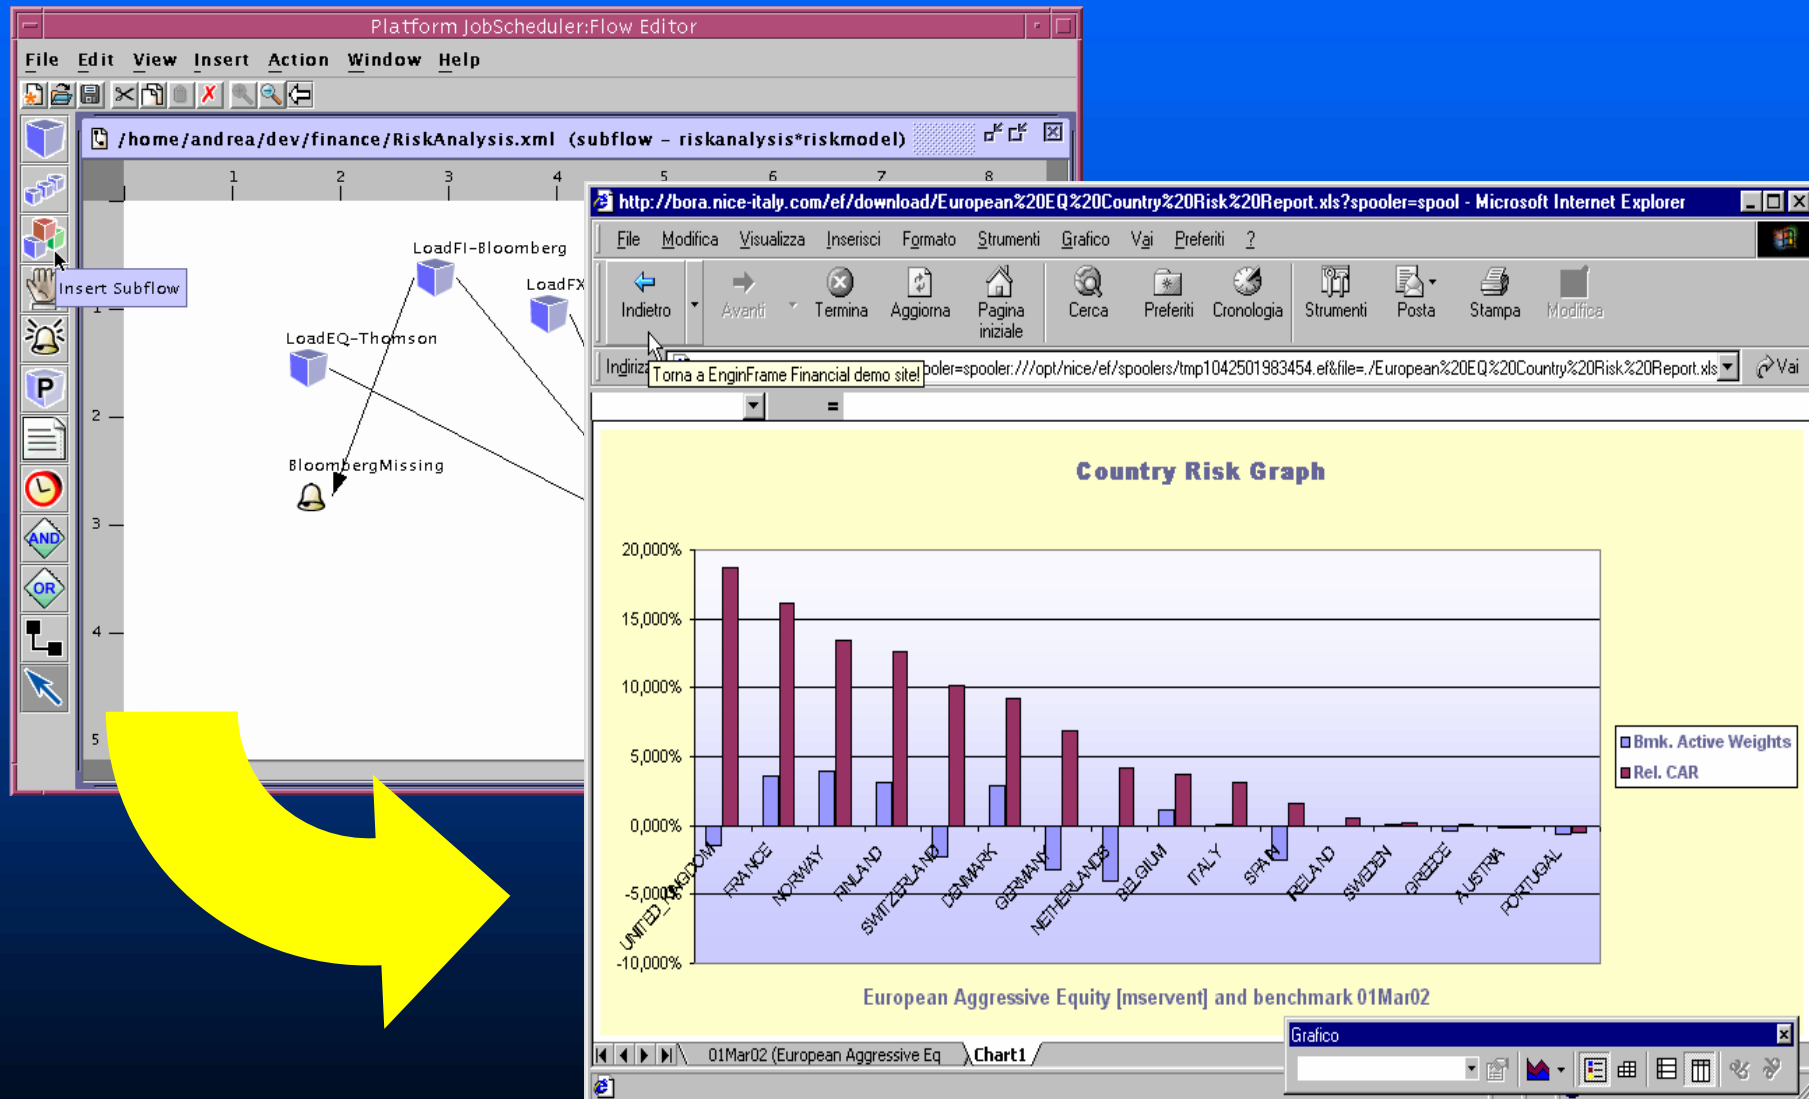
Platform JobScheduler:Flow Editor

File Edit View Insert Action Window Help

/home/andrea/dev/finance/RiskAnalysis.xml (subflow - riskanalysis*riskmodel)

1 2 3 4 5 6 7 8

Insert Subflow

AND
OR

LoadFI-Bloomberg
LoadFX
LoadEQ-Thomson
BloombergMissing

1 2 3 4 5

http://bora.nice-italy.com/ef/download/European%20EQ%20Country%20Risk%20Report.xls?spooler=spool - Microsoft Internet Explorer

File Modifica Visualizza Inserisci Formato Strumenti Grafico Vai Preferiti ?

Indietro Avanti Termina Aggiorna Pagina iniziale Cerca Preferiti Cronologia Strumenti Posta Stampa Modifica

Indiriz Torna a EnginFrame Financial demo site! ooler=spooler:///opt/nice/ef/spoolers/tmp1042501983454.ef&file=./European%20EQ%20Country%20Risk%20Report.xls Vai

=

Country Risk Graph

20,000%
15,000%
10,000%
5,000%
0,000%
-5,000%
-10,000%

UNITED_KINGDOM FRANCE NORWAY FINLAND SWITZERLAND DENMARK GERMANY NETHERLANDS BELGIUM ITALY SPAIN IRELAND SWEDEN GREECE AUSTRIA PORTUGAL

Bmk. Active Weights
Rel. CAR

European Aggressive Equity [mservent] and benchmark 01Mar02

01Mar02 (European Aggressive Eq Chart1

Grafico